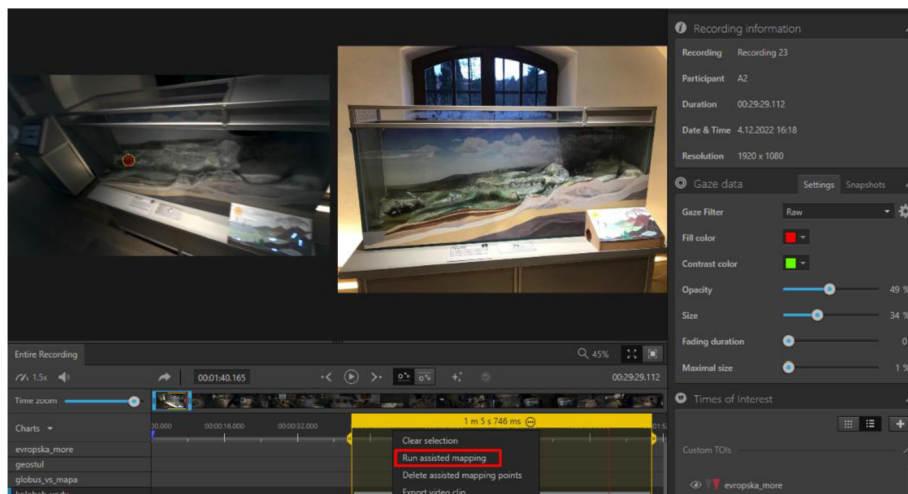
Recording information

Recording Recording 23

Participant A2

Duration 00:29:29.112

Date & Time 4.12.2022 16:18

Resolution 1920 x 1080

Gaze data Settings Snapshots

Gaze Filter Raw

Fill color

Contrast color

Opacity 49 %

Size 34 %

Fading duration 0

Maximal size 1 %

Times of Interest

Custom TOIs

evropska_more

Entire Recording

Q 45%

1.5x

00:01:40.165

00:29:29.112

Time zoom

Charts

00.000 00:00:16.000 00:00:32.000

1 m 5 s 746 ms

evropska_more

geostul

globus_vs_mapa

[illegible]

Clear selection

Run assisted mapping

Delete assisted mapping points

Export video clip